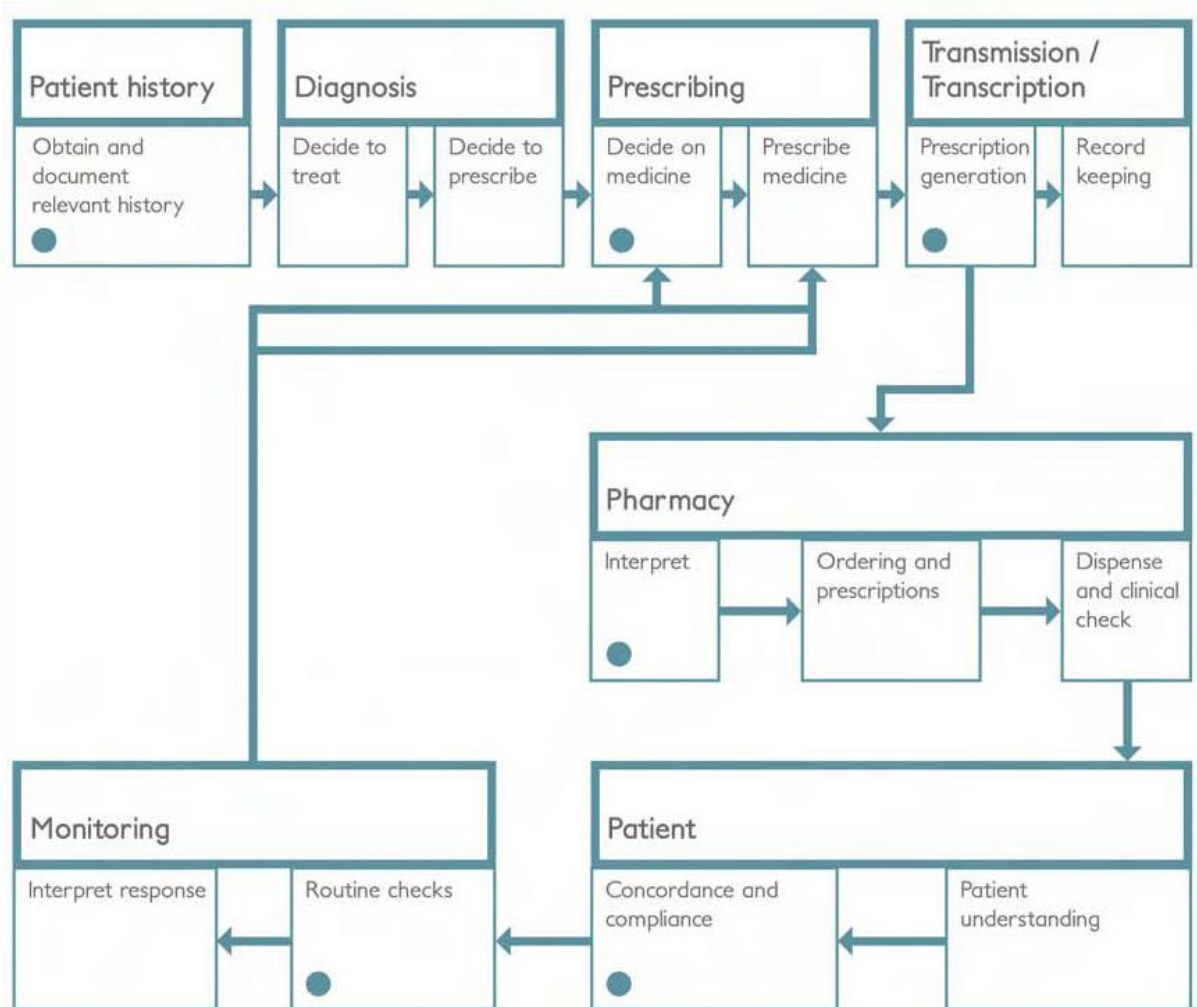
Patient history

Obtain and document relevant history

Diagnosis

Decide to treat

Decide to prescribe

Prescribing

Decide on medicine

Prescribe medicine

Transmission / Transcription

Prescription generation

Record keeping

Pharmacy

Interpret

Ordering and prescriptions

Dispense and clinical check

Monitoring

Interpret response

Routine checks

Patient

Concordance and compliance

Patient understanding